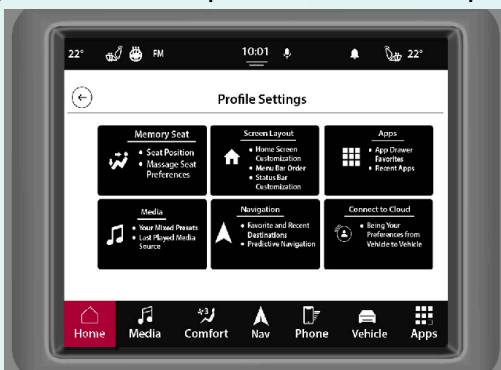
22° FM 10:01 22°

Profile Settings

Memory Seat
• Seat Position
• Massage Seat Preferences

Screen Layout
• Home Screen Customization
• Menu Bar Order
• Status Bar Customization

Apps
• App Drawer Favorites
• Recent Apps

Media
• Your Mixed Presets
• Last Played Media Source

Navigation
• Favorite and Recent Destinations
• Predictive Navigation

Connect to Cloud
• Being Your Preferences from Vehicle to Vehicle

Home Media Comfort Nav Phone Vehicle Apps